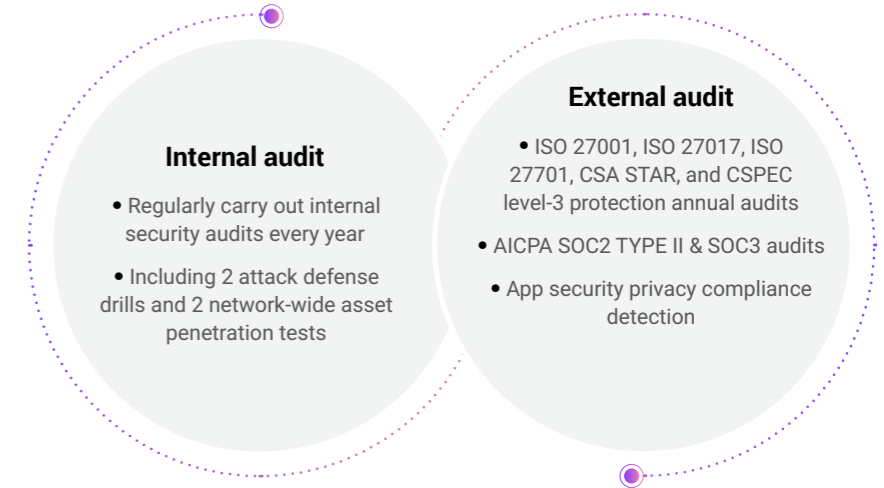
Internal audit

• Regularly carry out internal security audits every year

• Including 2 attack defense drills and 2 network-wide asset penetration tests

External audit

• ISO 27001, ISO 27017, ISO 27701, CSA STAR, and CSPEC level-3 protection annual audits

• AICPA SOC2 TYPE II & SOC3 audits

• App security privacy compliance detection